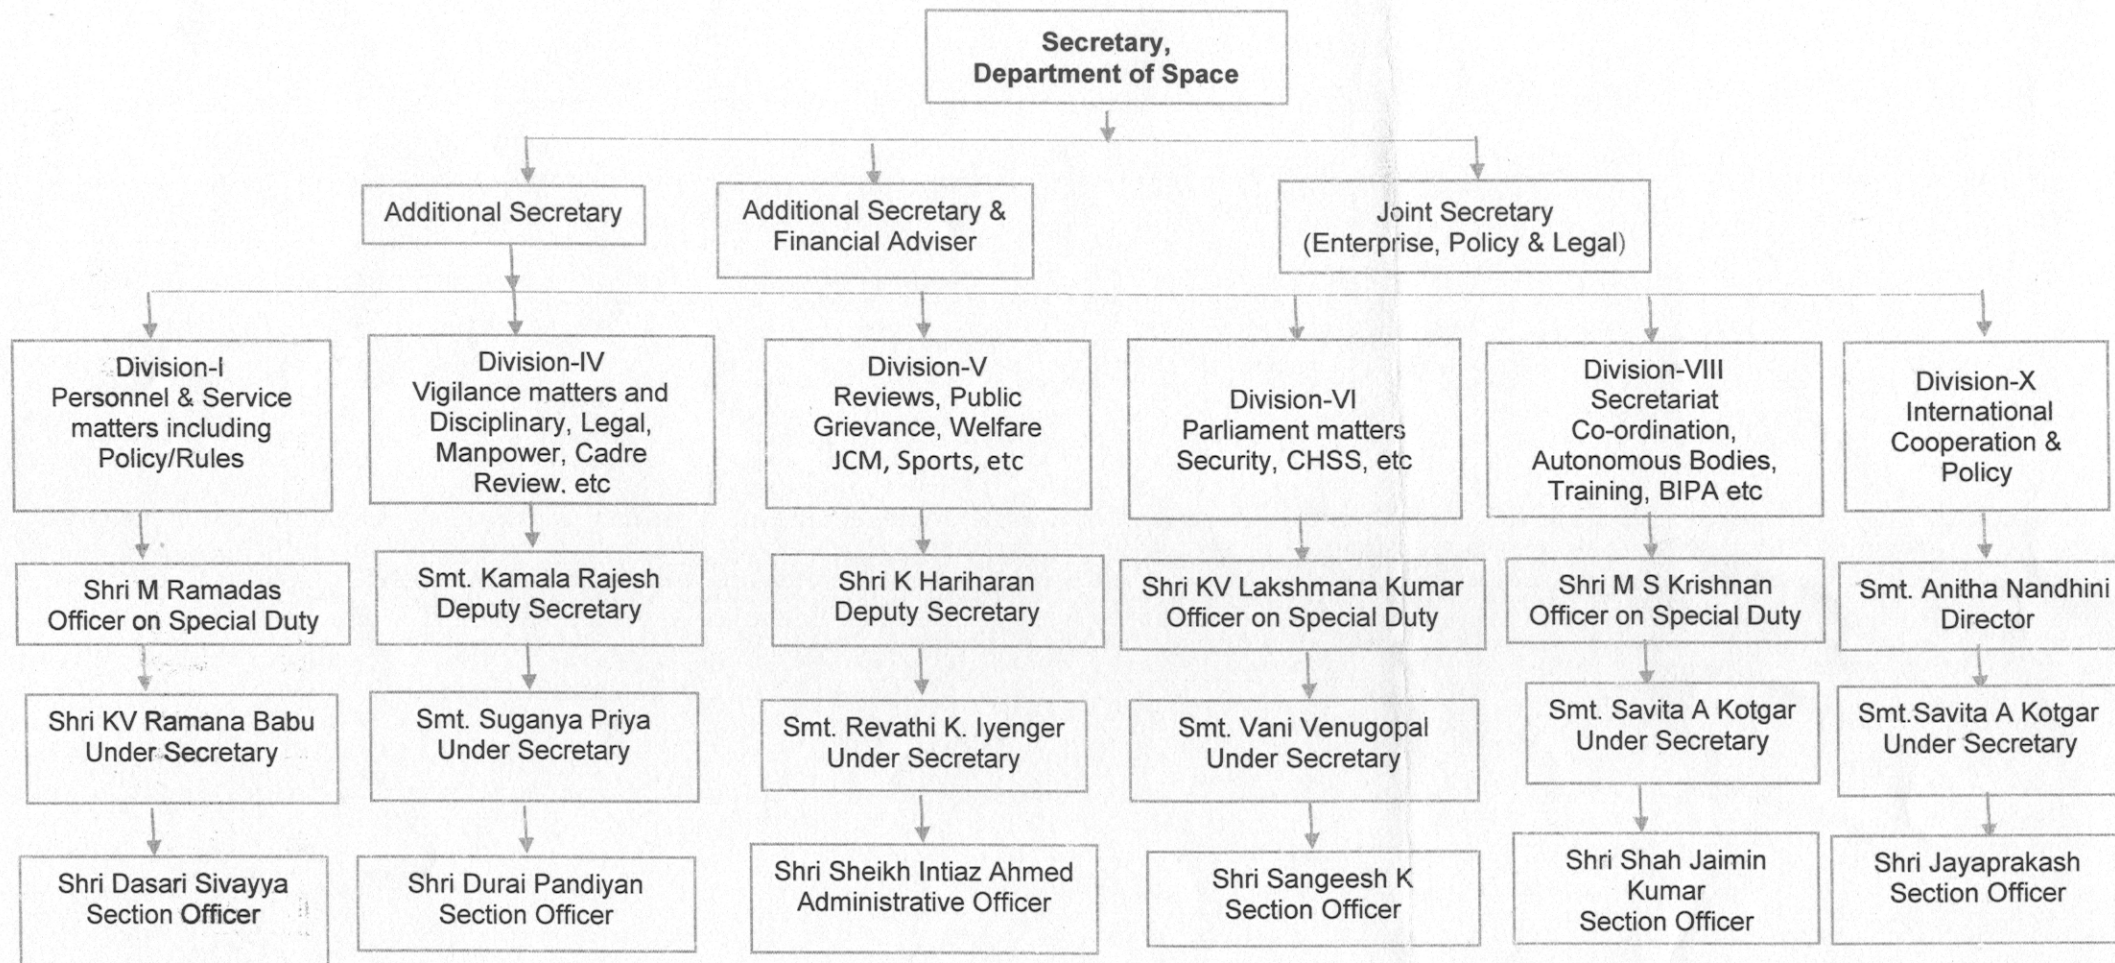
Secretary,
Department of Space

Additional Secretary

Additional Secretary & Financial Adviser

Joint Secretary
(Enterprise, Policy & Legal)

Division-I
Personnel & Service matters including Policy/Rules

Shri M Ramadas
Officer on Special Duty

Shri KV Ramana Babu
Under Secretary

Shri Dasari Sivayya
Section Officer

Division-IV
Vigilance matters and Disciplinary, Legal, Manpower, Cadre Review, etc

Smt. Kamala Rajesh
Deputy Secretary

Smt. Suganya Priya
Under Secretary

Shri Durai Pandiyan
Section Officer

Division-V
Reviews, Public Grievance, Welfare JCM, Sports, etc

Shri K Hariharan
Deputy Secretary

Smt. Revathi K. Iyenger
Under Secretary

Shri Sheikh Intiaz Ahmed
Administrative Officer

Division-VI
Parliament matters Security, CHSS, etc

Shri KV Lakshmana Kumar
Officer on Special Duty

Smt. Vani Venugopal
Under Secretary

Shri Sangeesh K
Section Officer

Division-VIII
Secretariat Co-ordination, Autonomous Bodies, Training, BIPA etc

Shri M S Krishnan
Officer on Special Duty

Smt. Savita A Kotgar
Under Secretary

Shri Shah Jaimin Kumar
Section Officer

Division-X
International Cooperation & Policy

Smt. Anitha Nandhini
Director

Smt.Savita A Kotgar
Under Secretary

Shri Jayaprakash
Section Officer